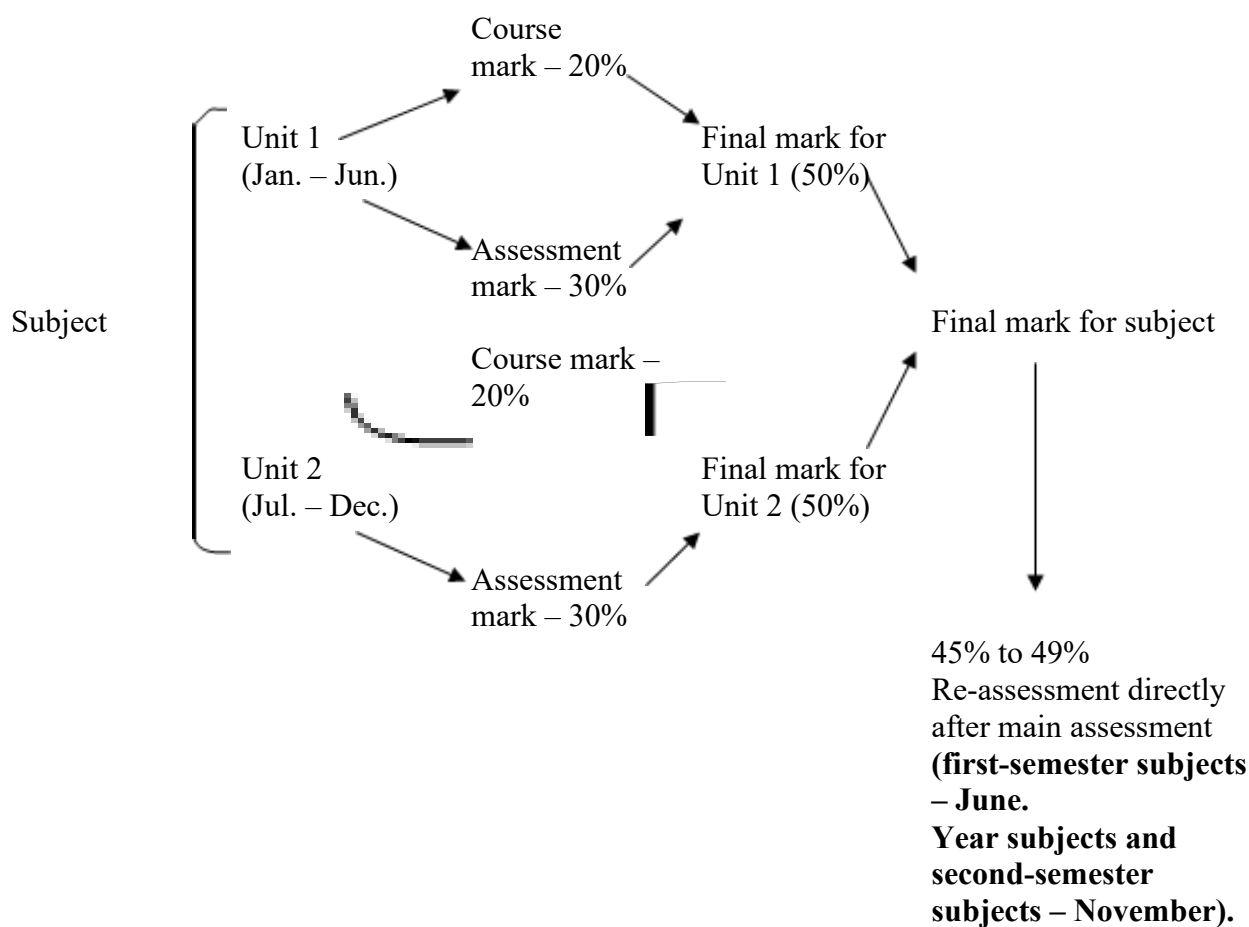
Subject

Unit 1 (Jan. – Jun.)

Course mark – 20%

Assessment mark – 30%

Final mark for Unit 1 (50%)

Unit 2 (Jul. – Dec.)

Course mark – 20%

Assessment mark – 30%

Final mark for Unit 2 (50%)

Final mark for subject

45% to 49%
Re-assessment directly after main assessment **(first-semester subjects – June. Year subjects and second-semester subjects – November).**